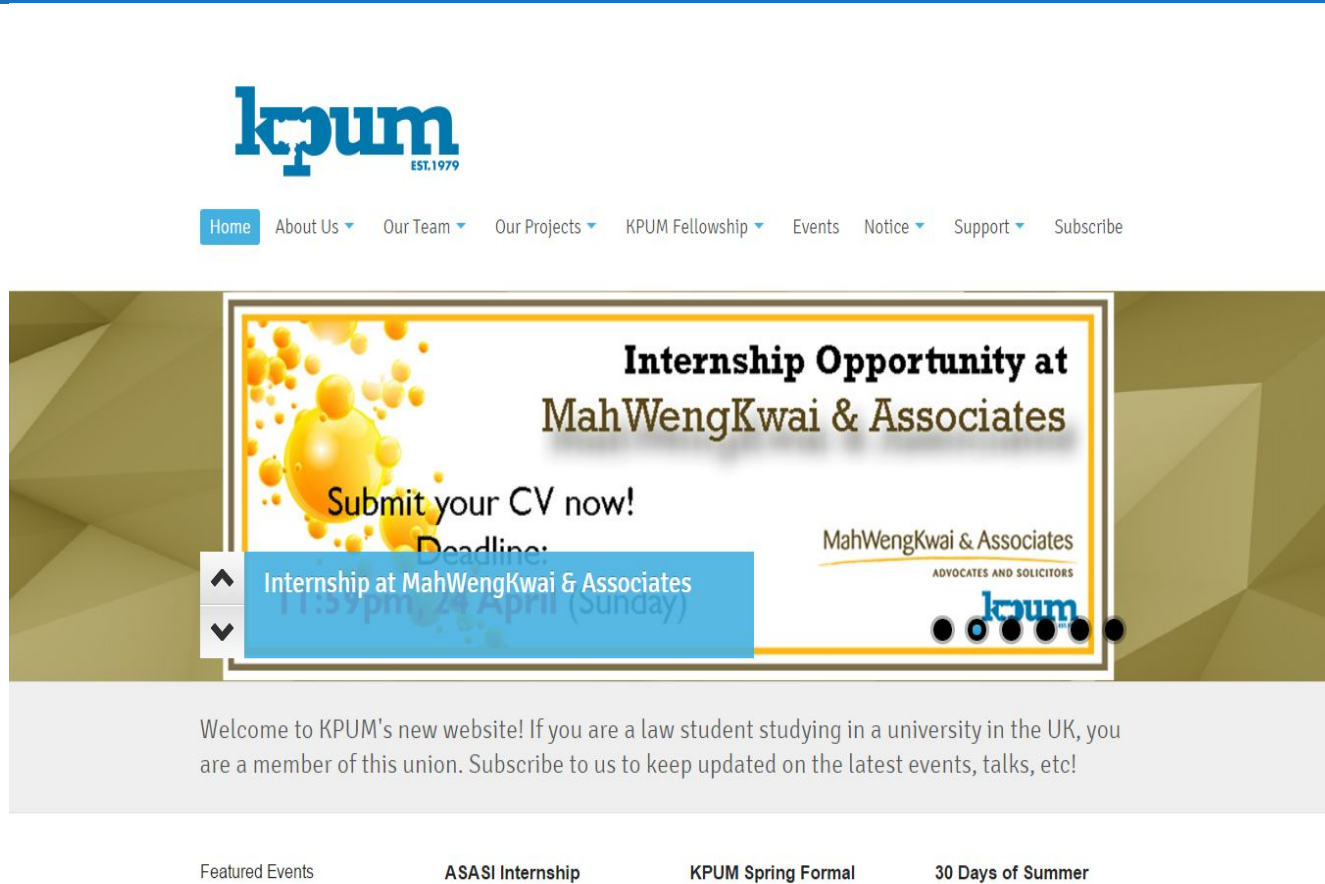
kpum
EST.1979

Home About Us Our Team Our Projects KPUM Fellowship Events Notice Support Subscribe

Internship Opportunity at
MahWengKwai & Associates

Submit your CV now!
Deadline:
11:59pm, 24 April (Sunday)

MahWengKwai & Associates
ADVOCATES AND SOLICITORS

kpum

Internship at MahWengKwai & Associates

Welcome to KPUM's new website! If you are a law student studying in a university in the UK, you are a member of this union. Subscribe to us to keep updated on the latest events, talks, etc!

Featured Events
ASASI Internship
KPUM Spring Formal
30 Days of Summer